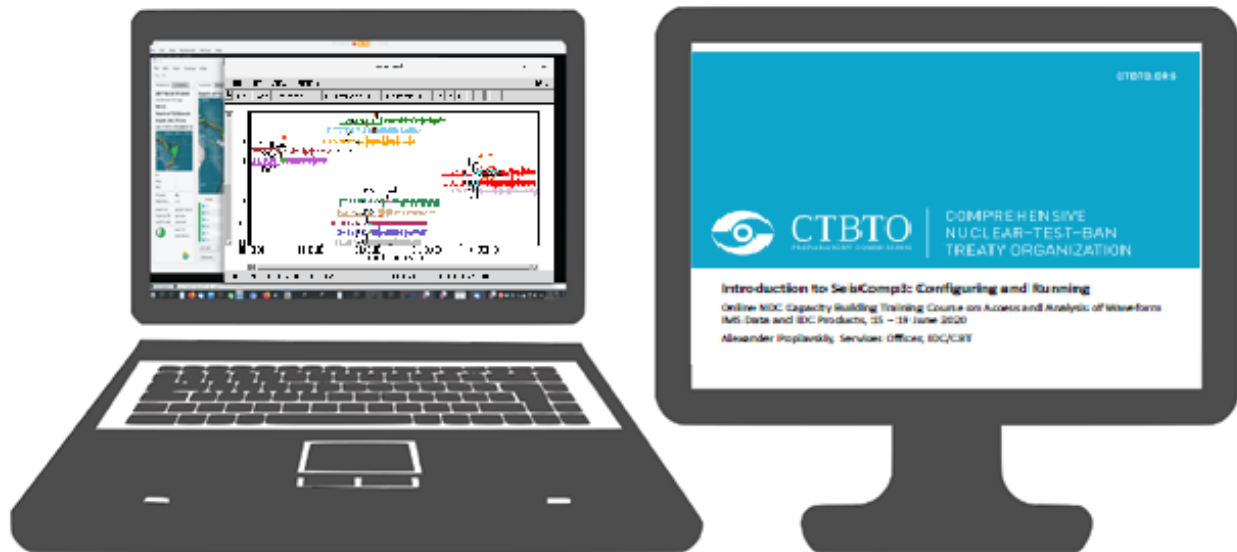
CTBTO.ORG

CTBTO

PREPARATORY COMMISSION

COMPREHENSIVE NUCLEAR-TEST-BAN TREATY ORGANIZATION

Introduction to SeisComp3: Configuring and Running

Online NDC Capacity Building Training Course on Access and Analysis of Waveform IMS Data and IDC Products, 15 – 19 June 2020

Alexander Poplavskiy, Services Officer, IDC/CRT